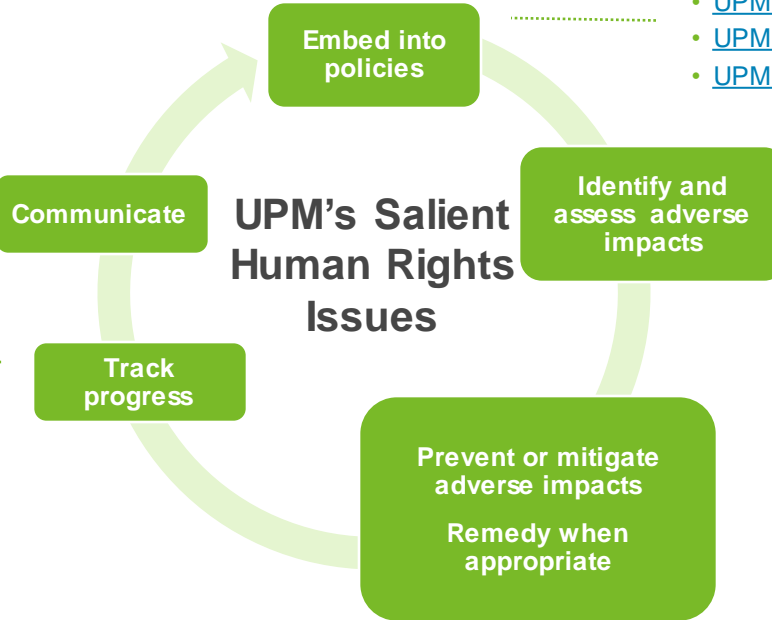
Embed into policies

• UPM
• UPM
• UPM

Identify and assess adverse impacts

Communicate

UPM's Salient Human Rights Issues

Track progress

Prevent or mitigate adverse impacts

Remedy when appropriate